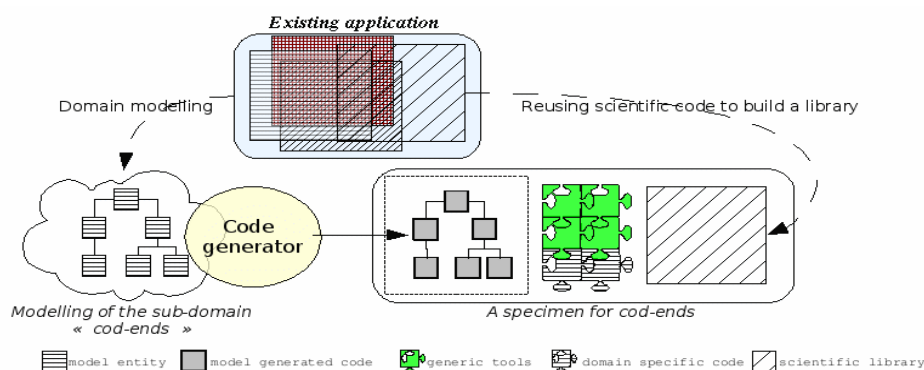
Existing application

Domain modelling

Reusing scientific code to build a library

Code generator

Modelling of the sub-domain « cod-ends »

A specimen for cod-ends

model entity model generated code generic tools domain specific code scientific library